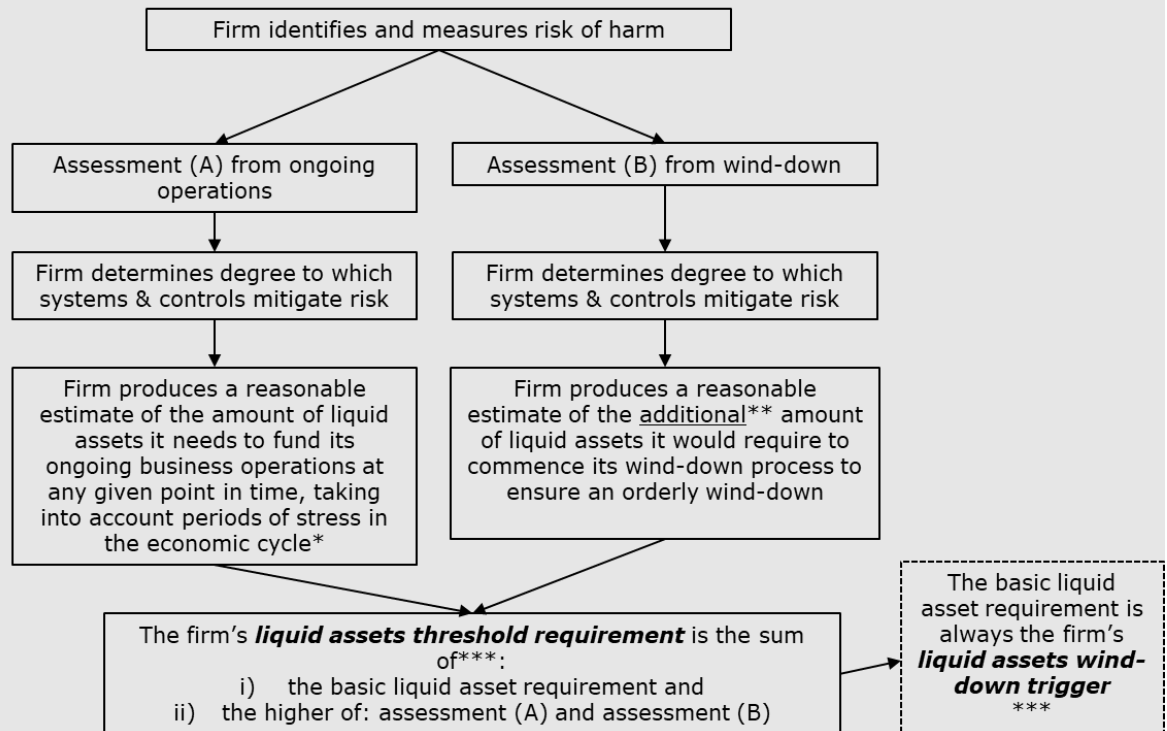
Firm identifies and measures risk of harm

Assessment (A) from ongoing operations

Firm determines degree to which systems & controls mitigate risk

Firm produces a reasonable estimate of the amount of liquid assets it needs to fund its ongoing business operations at any given point in time, taking into account periods of stress in the economic cycle*

Assessment (B) from wind-down

Firm determines degree to which systems & controls mitigate risk

Firm produces a reasonable estimate of the additional** amount of liquid assets it would require to commence its wind-down process to ensure an orderly wind-down

The firm's ***liquid assets threshold requirement*** is the sum of***:
i) the basic liquid asset requirement and
ii) the higher of: assessment (A) and assessment (B)

The basic liquid asset requirement is always the firm's ***liquid assets wind-down trigger***
***